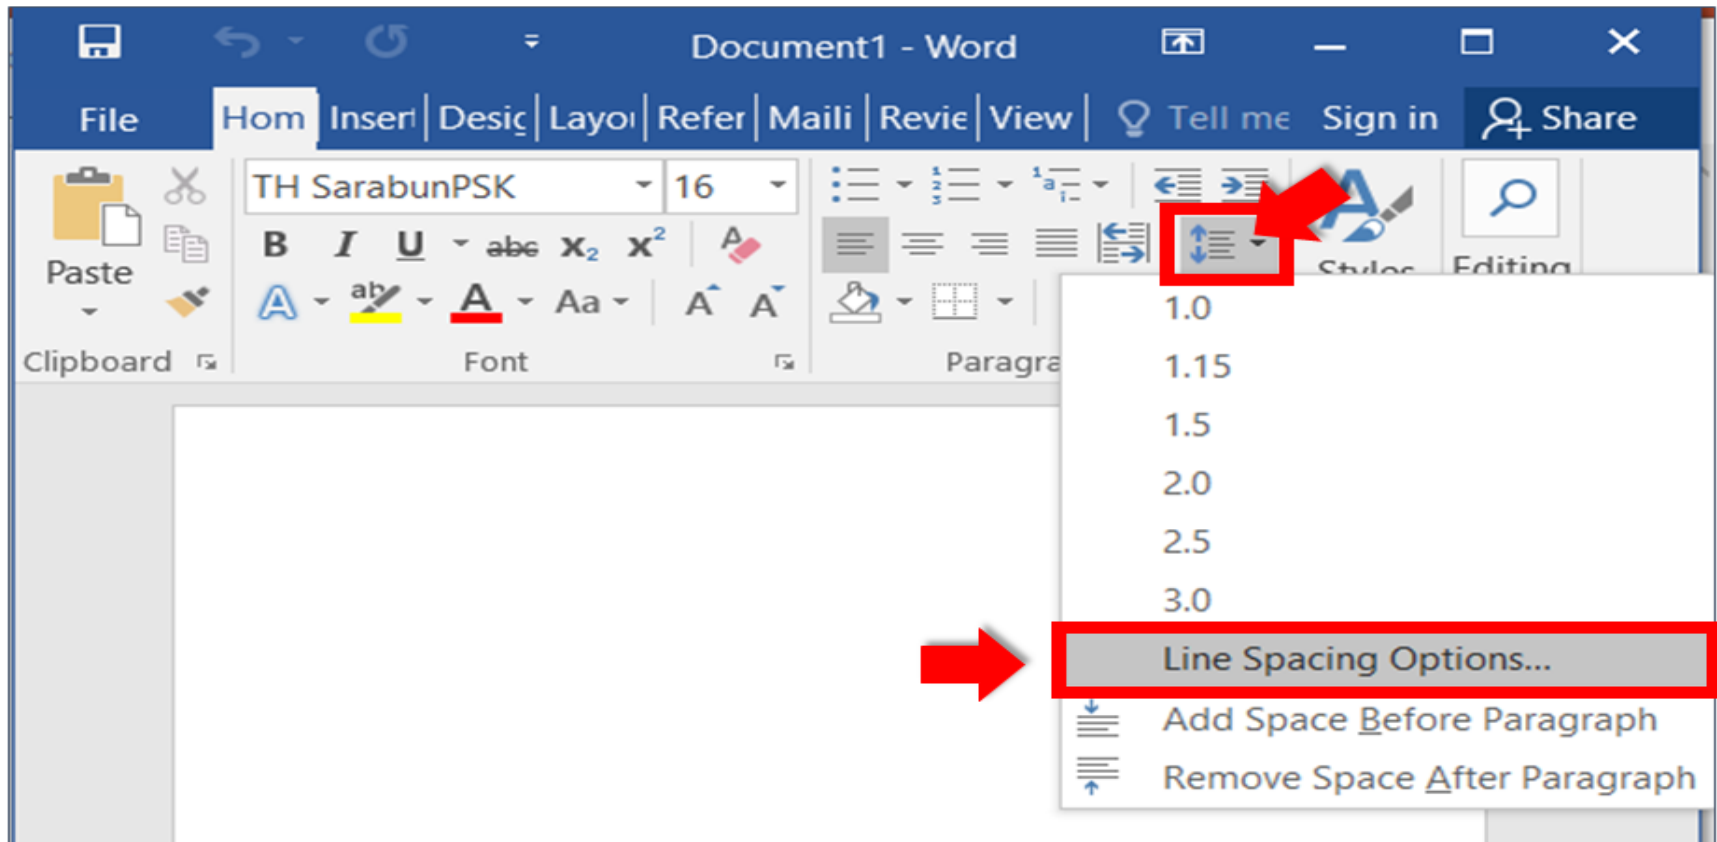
Document1 - Word

File
Hom
Insert
Desig
Layou
Refer
Maili
Revie
View
Tell me
Sign in
Share

Paste
TH SarabunPSK
16
B
I
U
abc
$X_2$
$X^2$
Aa
A
A
Clipboard
Font
Paragra
Styles
Editing

1.0
1.15
1.5
2.0
2.5
3.0
Line Spacing Options...
Add Space Before Paragraph
Remove Space After Paragraph